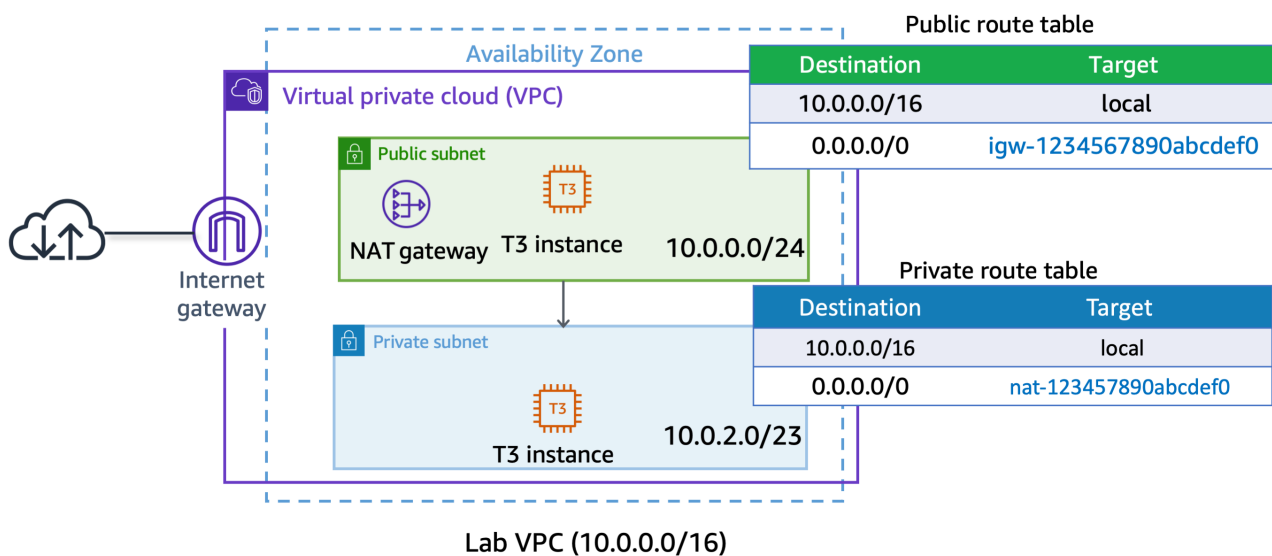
Availability Zone

Virtual private cloud (VPC)

Public subnet

T3

NAT gateway

T3 instance

10.0.0.0/24

Internet gateway

Private subnet

T3

T3 instance

10.0.2.0/23

Public route table

| Destination | Target |
|---|---|
| 10.0.0.0/16 | local |
| 0.0.0.0/0 | igw-1234567890abcdef0 |

Private route table

| Destination | Target |
|---|---|
| 10.0.0.0/16 | local |
| 0.0.0.0/0 | nat-123457890abcdef0 |

Lab VPC (10.0.0.0/16)